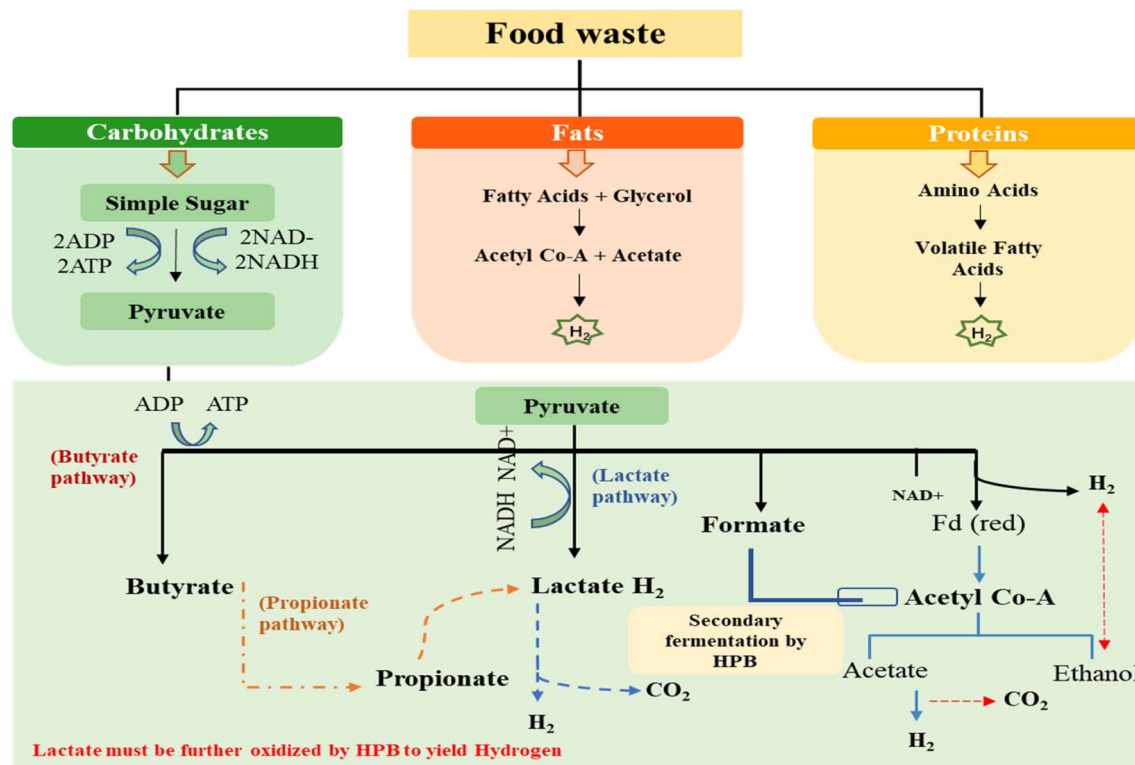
Food waste

Carbohydrates

Simple Sugar

2ADP
2ATP

2NAD-
2NADH

Pyruvate

Fats

Fatty Acids + Glycerol

Acetyl Co-A + Acetate

$H_2$

Proteins

Amino Acids

Volatile Fatty Acids

$H_2$

ADP ATP

Pyruvate

(Butyrate pathway)

NADH NAD+

(Lactate pathway)

Formate

NAD+

Fd (red)

$H_2$

Butyrate

(Propionate pathway)

Lactate $H_2$

Secondary fermentation by HPB

Acetyl Co-A

Propionate

$CO_2$

Acetate

Ethanol

$H_2$

$CO_2$

$H_2$

Lactate must be further oxidized by HPB to yield Hydrogen